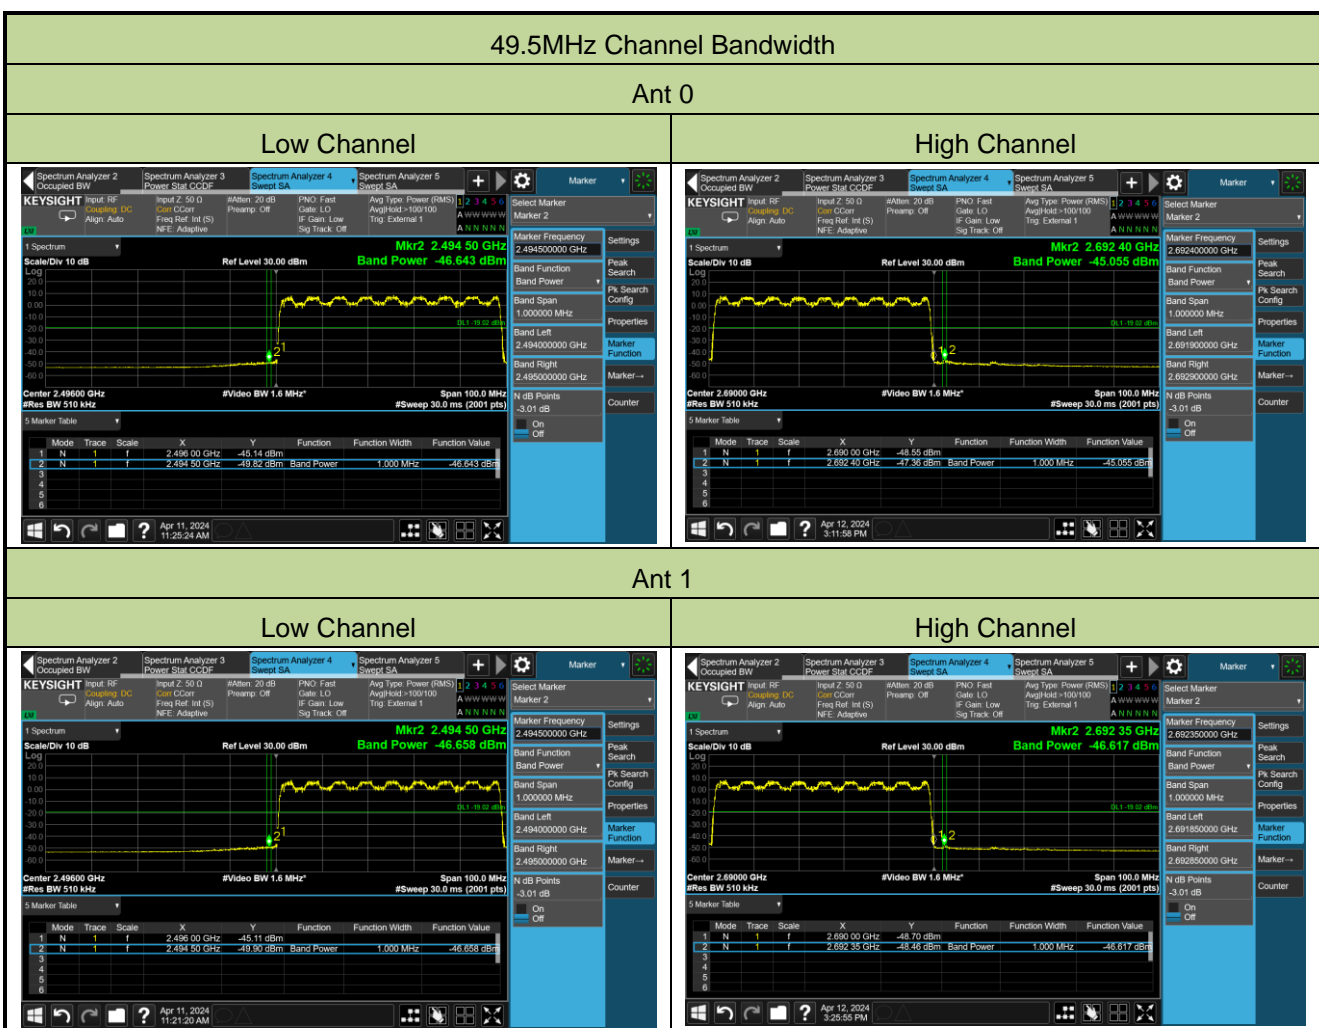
49.5MHz Channel Bandwidth

Ant 0

| Low Channel | High Channel |
|---|---|
| Spectrum Analyzer 2 Occupied BW · Spectrum Analyzer 3 Power Stat CCDF · Spectrum Analyzer 4 Swept SA · Spectrum Analyzer 5 Swept SA · Marker | Spectrum Analyzer 2 Occupied BW · Spectrum Analyzer 3 Power Stat CCDF · Spectrum Analyzer 4 Swept SA · Spectrum Analyzer 5 Swept SA · Marker |
| KEYSIGHT Input: RF Coupling: DC Align: Auto · Input Z: 50 Ω Corr CCorr Freq Ref: Int (S) NFE: Adaptive · #Atten: 20 dB Preamp: Off · PNO: Fast Gate: LO IF Gain: Low Sig Track: Off · Avg Type: Power (RMS) Avg\|Hold:>100/100 Trig: External 1 | KEYSIGHT Input: RF Coupling: DC Align: Auto · Input Z: 50 Ω Corr CCorr Freq Ref: Int (S) NFE: Adaptive · #Atten: 20 dB Preamp: Off · PNO: Fast Gate: LO IF Gain: Low Sig Track: Off · Avg Type: Power (RMS) Avg\|Hold:>100/100 Trig: External 1 |
| Mkr2 2.494 50 GHz Band Power -46.643 dBm | Mkr2 2.692 40 GHz Band Power -45.055 dBm |
| Scale/Div 10 dB Ref Level 30.00 dBm | Scale/Div 10 dB Ref Level 30.00 dBm |
| DL1 -19.02 dBm | DL1 -19.02 dBm |
| Center 2.49600 GHz #Res BW 510 kHz #Video BW 1.6 MHz* Span 100.0 MHz #Sweep 30.0 ms (2001 pts) | Center 2.69000 GHz #Res BW 510 kHz #Video BW 1.6 MHz* Span 100.0 MHz #Sweep 30.0 ms (2001 pts) |
| 1 N 1 f 2.496 00 GHz -45.14 dBm | 1 N 1 f 2.690 00 GHz -48.55 dBm |
| 2 N 1 f 2.494 50 GHz -49.82 dBm Band Power 1.000 MHz -46.643 dBm | 2 N 1 f 2.692 40 GHz -47.36 dBm Band Power 1.000 MHz -45.055 dBm |
| Marker Frequency 2.494500000 GHz · Band Span 1.000000 MHz · Band Left 2.494000000 GHz · Band Right 2.495000000 GHz · N dB Points -3.01 dB | Marker Frequency 2.692400000 GHz · Band Span 1.000000 MHz · Band Left 2.691900000 GHz · Band Right 2.692900000 GHz · N dB Points -3.01 dB |
| Apr 11, 2024 11:25:24 AM | Apr 12, 2024 3:11:58 PM |

Ant 1

| Low Channel | High Channel |
|---|---|
| Mkr2 2.494 50 GHz Band Power -46.658 dBm | Mkr2 2.692 35 GHz Band Power -46.617 dBm |
| Scale/Div 10 dB Ref Level 30.00 dBm | Scale/Div 10 dB Ref Level 30.00 dBm |
| Center 2.49600 GHz #Res BW 510 kHz #Video BW 1.6 MHz* Span 100.0 MHz #Sweep 30.0 ms (2001 pts) | Center 2.69000 GHz #Res BW 510 kHz #Video BW 1.6 MHz* Span 100.0 MHz #Sweep 30.0 ms (2001 pts) |
| 1 N 1 f 2.496 00 GHz -45.11 dBm | 1 N 1 f 2.690 00 GHz -48.70 dBm |
| 2 N 1 f 2.494 50 GHz -49.90 dBm Band Power 1.000 MHz -46.658 dBm | 2 N 1 f 2.692 35 GHz -48.46 dBm Band Power 1.000 MHz -46.617 dBm |
| Marker Frequency 2.494500000 GHz · Band Span 1.000000 MHz · Band Left 2.494000000 GHz · Band Right 2.495000000 GHz · N dB Points -3.01 dB | Marker Frequency 2.692350000 GHz · Band Span 1.000000 MHz · Band Left 2.691850000 GHz · Band Right 2.692850000 GHz · N dB Points -3.01 dB |
| Apr 11, 2024 11:21:20 AM | Apr 12, 2024 3:25:55 PM |